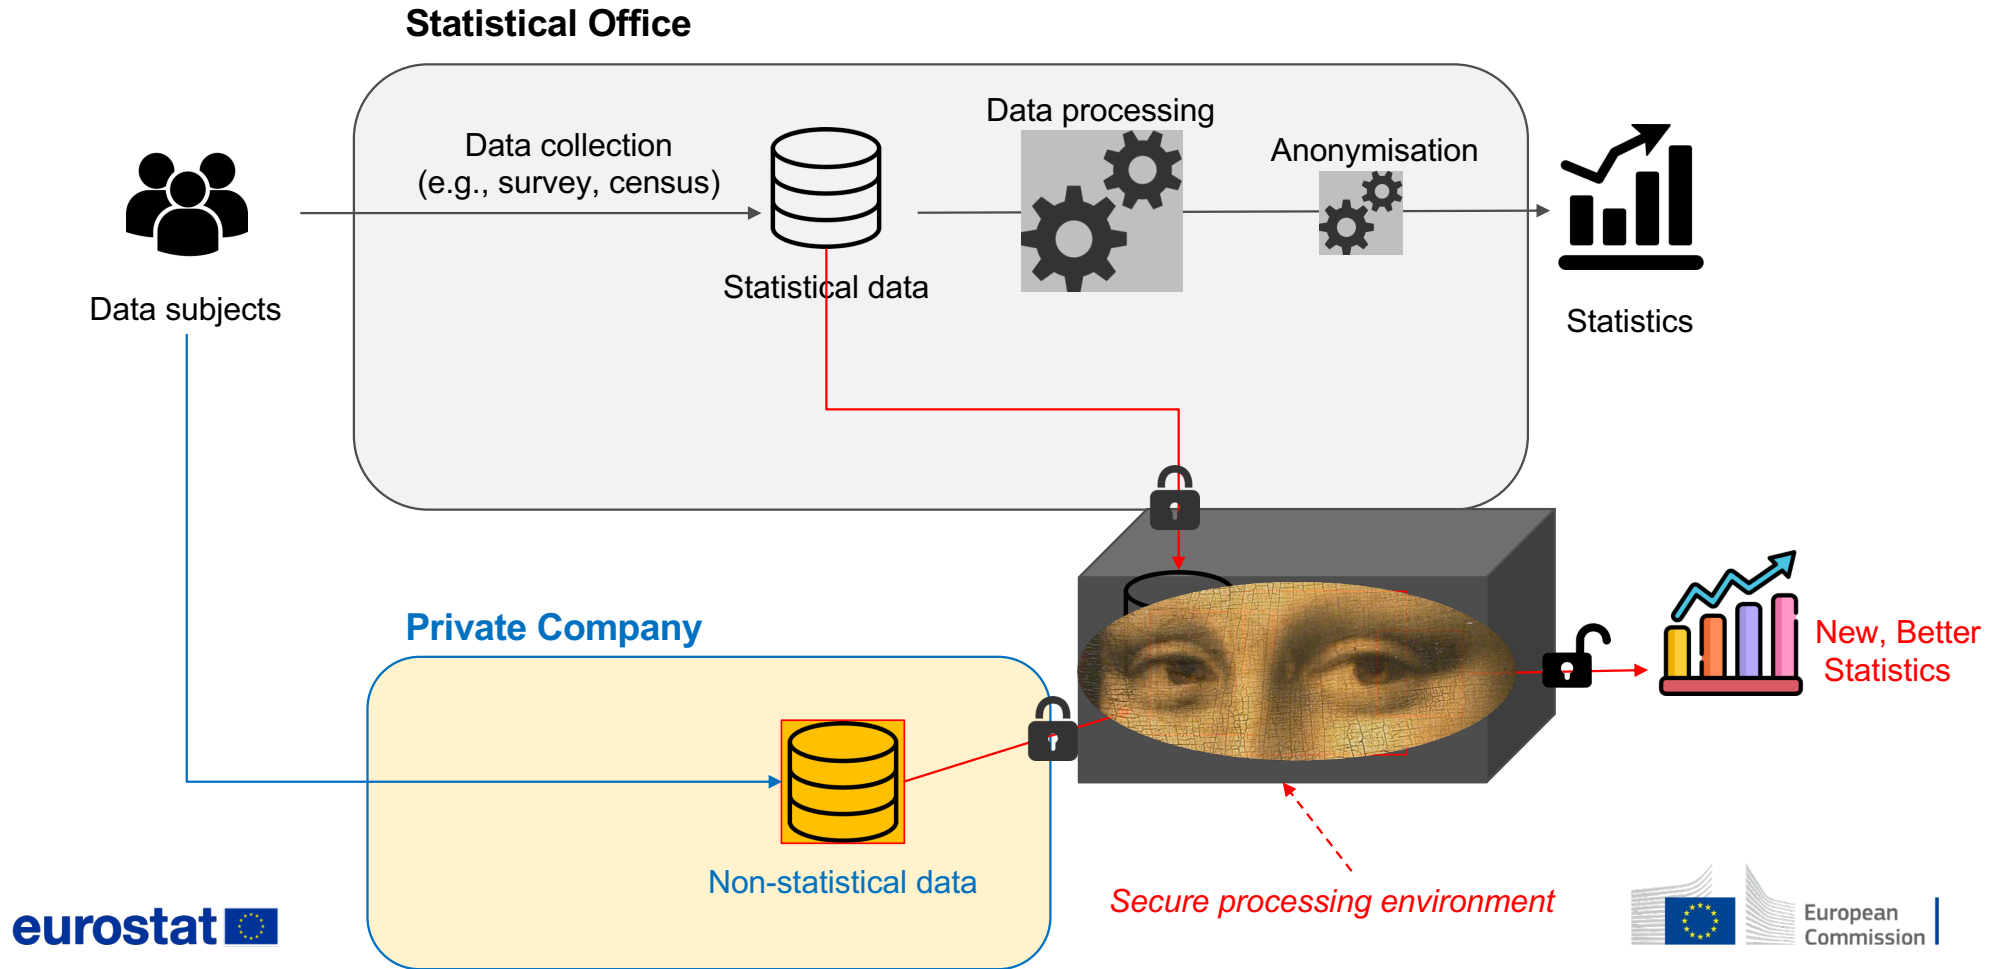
Statistical Office

Data collection
(e.g., survey, census)

Data processing

Anonymisation

Data subjects

Statistical data

Statistics

Private Company

New, Better Statistics

Non-statistical data

Secure processing environment

eurostat

European Commission